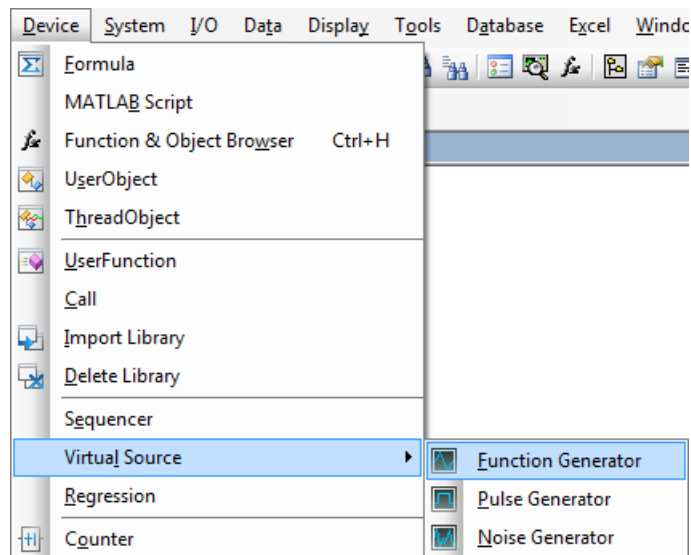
Device System I/O Data Display Tools Database Excel Windo

Formula
MATLAB Script
Function & Object Browser Ctrl+H
UserObject
ThreadObject
UserFunction
Call
Import Library
Delete Library
Sequencer
Virtual Source
Regression
Counter

Function Generator
Pulse Generator
Noise Generator